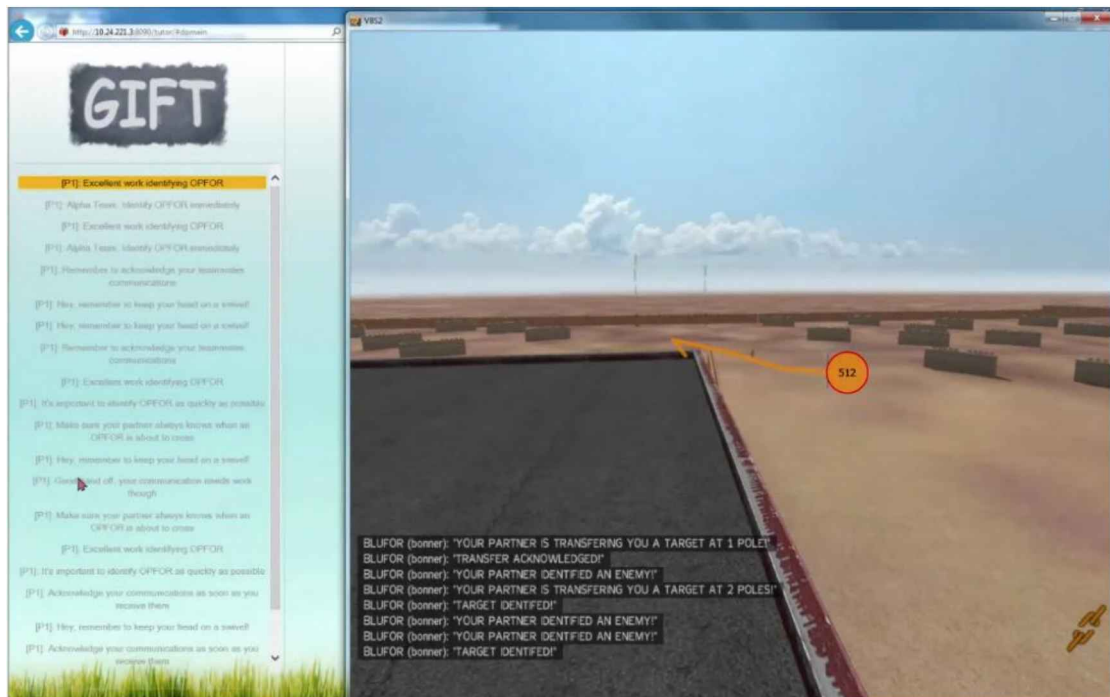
http://10.24.221.3:8090/tutor/#domain

GIFT

[P1]: Excellent work identifying OPFOR

[P1]: Alpha Team, identify OPFOR immediately

[P1]: Excellent work identifying OPFOR

[P1]: Alpha Team, identify OPFOR immediately

[P1]: Remember to acknowledge your teammates communications

[P1]: Hey, remember to keep your head on a swivel!

[P1]: Hey, remember to keep your head on a swivel!

[P1]: Remember to acknowledge your teammates communications

[P1]: Excellent work identifying OPFOR

[P1]: It's important to identify OPFOR as quickly as possible

[P1]: Make sure your partner always knows when an OPFOR is about to cross

[P1]: Hey, remember to keep your head on a swivel!

[P1]: Good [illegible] off, your communication needs work though

[P1]: Make sure your partner always knows when an OPFOR is about to cross

[P1]: Excellent work identifying OPFOR

[P1]: It's important to identify OPFOR as quickly as possible

[P1]: Acknowledge your communications as soon as you receive them

[P1]: Hey, remember to keep your head on a swivel!

[P1]: Acknowledge your communications as soon as you receive them

VBS2

512

BLUFOR (bonner): "YOUR PARTNER IS TRANSFERING YOU A TARGET AT 1 POLE!"
BLUFOR (bonner): "TRANSFER ACKNOWLEDGED!"
BLUFOR (bonner): "YOUR PARTNER IDENTFIED AN ENEMY!"
BLUFOR (bonner): "YOUR PARTNER IS TRANSFERING YOU A TARGET AT 2 POLES!"
BLUFOR (bonner): "TARGET IDENTIFED!"
BLUFOR (bonner): "YOUR PARTNER IDENTFIED AN ENEMY!"
BLUFOR (bonner): "YOUR PARTNER IDENTFIED AN ENEMY!"
BLUFOR (bonner): "TARGET IDENTIFED!"